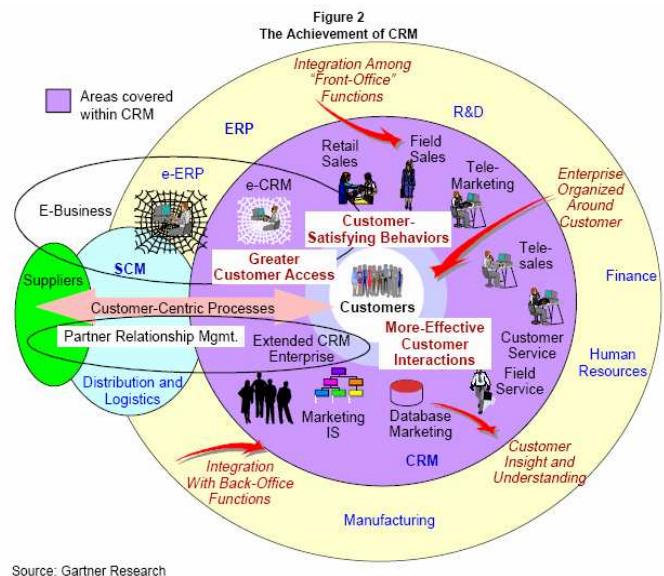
Figure 2
The Achievement of CRM

Areas covered within CRM

Integration Among "Front-Office" Functions

ERP

R&D

Retail Sales

Field Sales

Tele-Marketing

e-ERP

e-CRM

Enterprise Organized Around Customer

E-Business

Customer-Satisfying Behaviors

Greater Customer Access

Tele-sales

Suppliers

SCM

Finance

Customers

Customer-Centric Processes

More-Effective Customer Interactions

Partner Relationship Mgmt.

Extended CRM Enterprise

Customer Service

Human Resources

Distribution and Logistics

Field Service

Marketing IS

Database Marketing

Customer Insight and Understanding

CRM

Integration With Back-Office Functions

Manufacturing

Source: Gartner Research